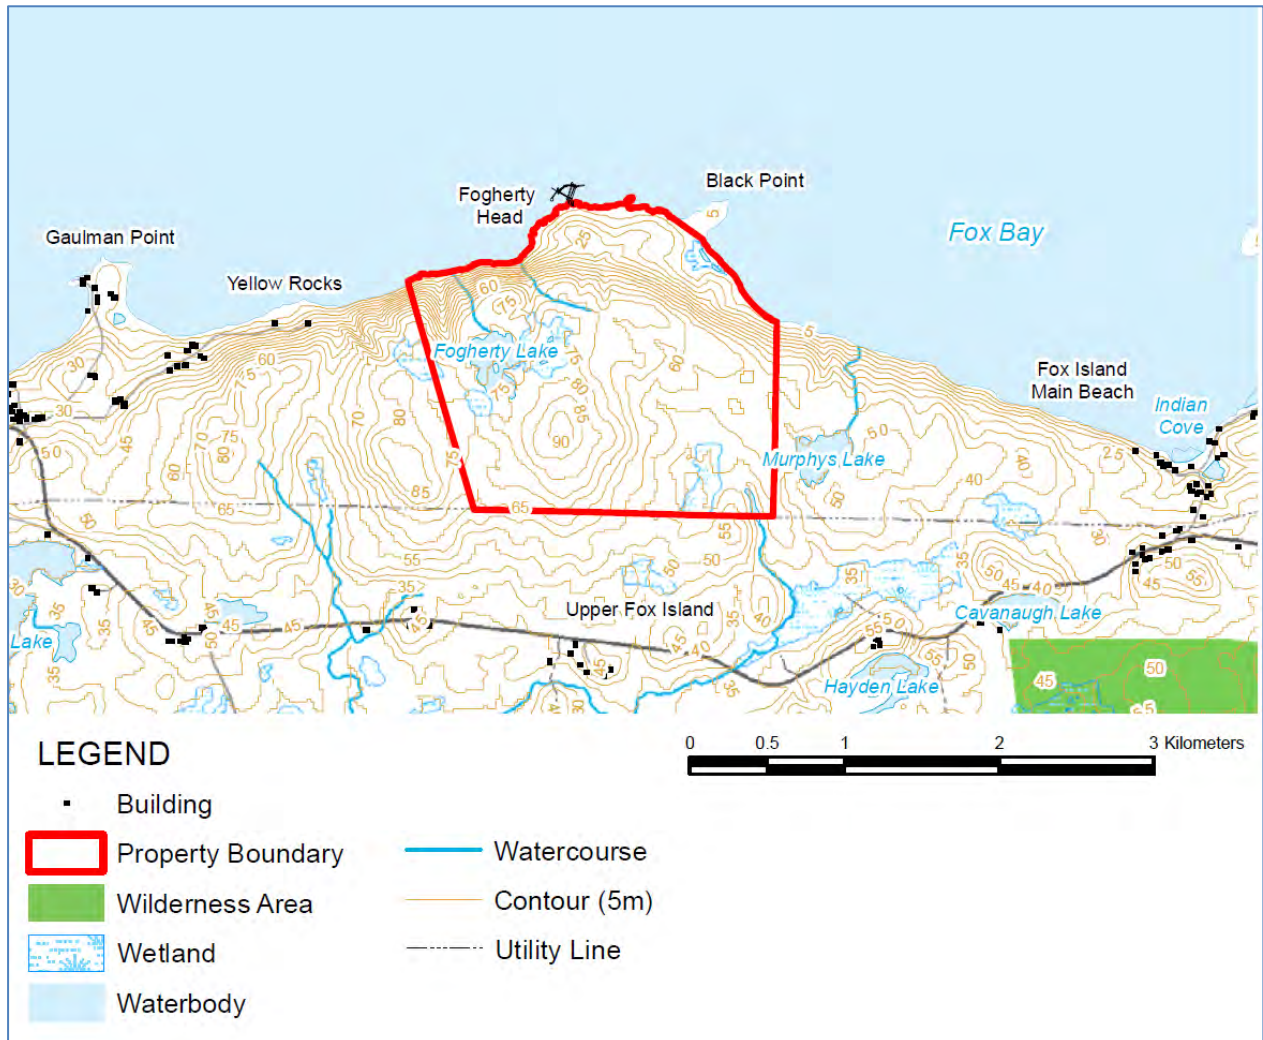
Fogherty Head

Black Point

Fox Bay

Gaulman Point

Yellow Rocks

Fogherty Lake

Fox Island Main Beach

Indian Cove

Murphys Lake

Upper Fox Island

Cavanaugh Lake

Hayden Lake

Lake

60 75 25 5 30 60 75 70 80 85 90 65 60 5 50 25 40 40 30 50 45 80 70 75 60 50 30 65 85 55 55 50 50 35 35 45 45 35 45 45 40 35 50 55 50 45 40 55 50 35 35 45 45 50

0 0.5 1 2 3 Kilometers

LEGEND

Building

Property Boundary

Wilderness Area

Wetland

Waterbody

Watercourse

Contour (5m)

Utility Line